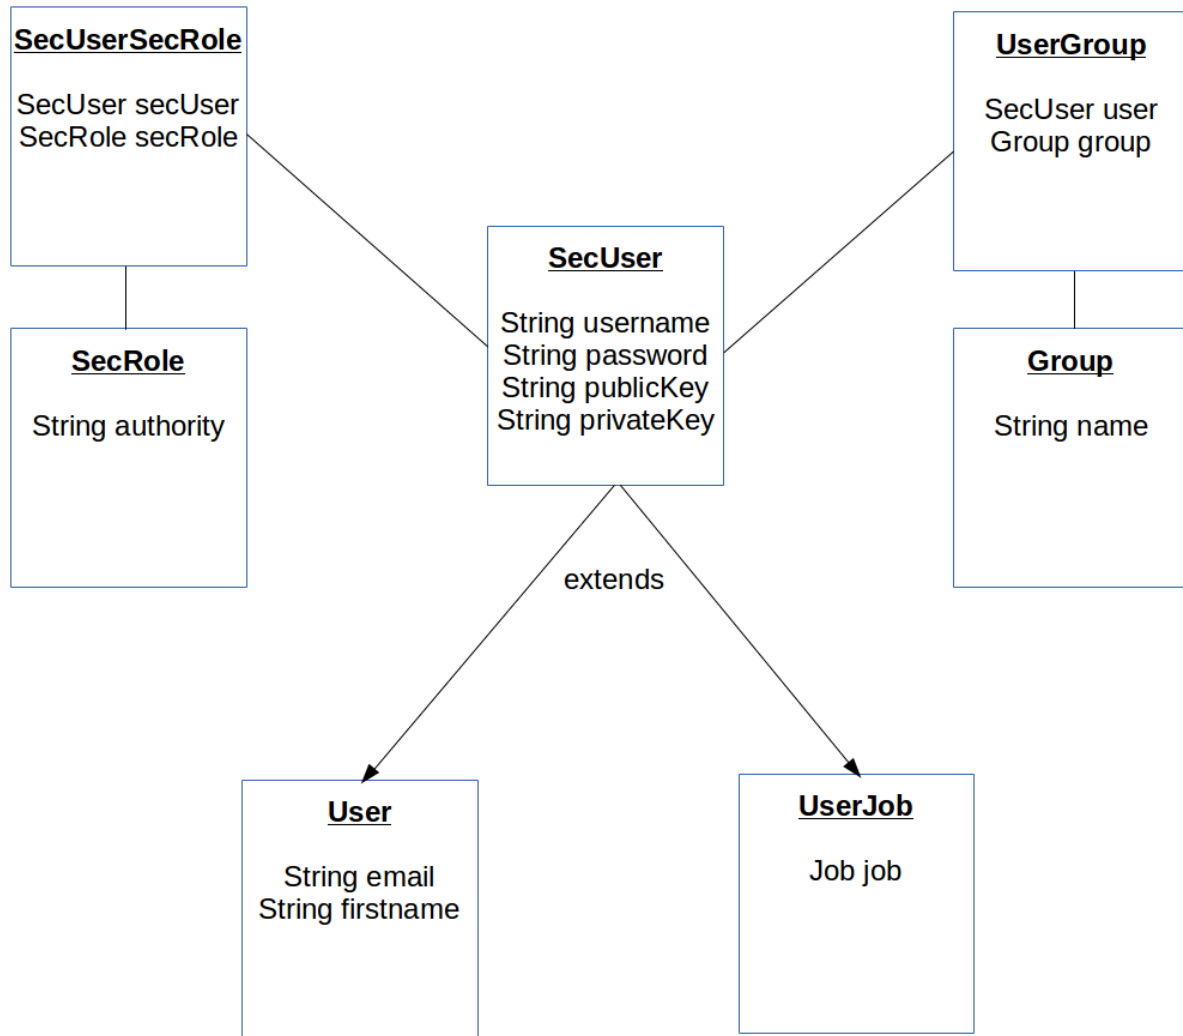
SecUserSecRole

SecUser secUser
SecRole secRole

UserGroup

SecUser user
Group group

SecUser

String username
String password
String publicKey
String privateKey

SecRole

String authority

Group

String name

extends

User

String email
String firstname

UserJob

Job job